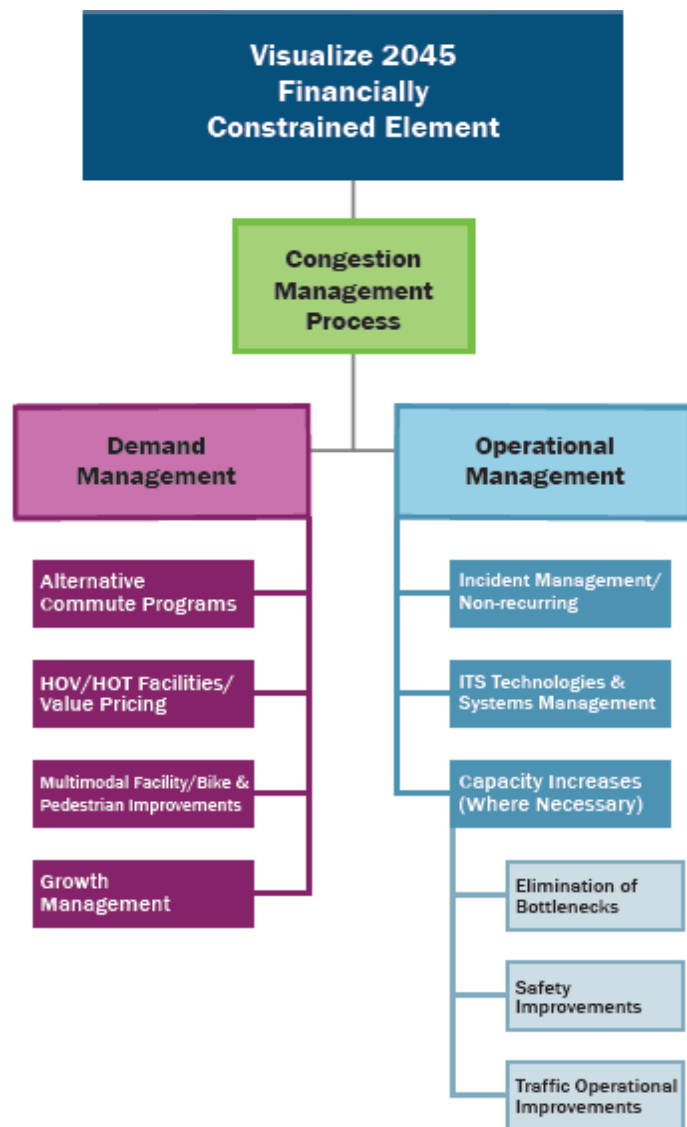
Visualize 2045 Financially Constrained Element

Congestion Management Process

Demand Management

Alternative Commute Programs

HOV/HOT Facilities/ Value Pricing

Multimodal Facility/Bike & Pedestrian Improvements

Growth Management

Operational Management

Incident Management/ Non-recurring

ITS Technologies & Systems Management

Capacity Increases (Where Necessary)

Elimination of Bottlenecks

Safety Improvements

Traffic Operational Improvements